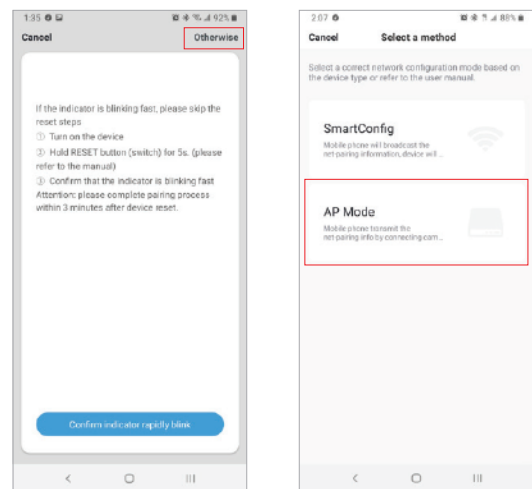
1:35

92%

Cancel

Otherwise

If the indicator is blinking fast, please skip the reset steps
① Turn on the device
② Hold RESET button (switch) for 5s. (please refer to the manual)
③ Confirm that the indicator is blinking fast
Attention: please complete pairing process within 3 minutes after device reset.

Confirm indicator rapidly blink

2:07

88%

Cancel

Select a method

Select a correct network configuration mode based on the device type or refer to the user manual.

SmartConfig

Mobile phone will broadcast the net-pairing information, device will...

AP Mode

Mobile phone transmit the net-pairing info by connecting cam...